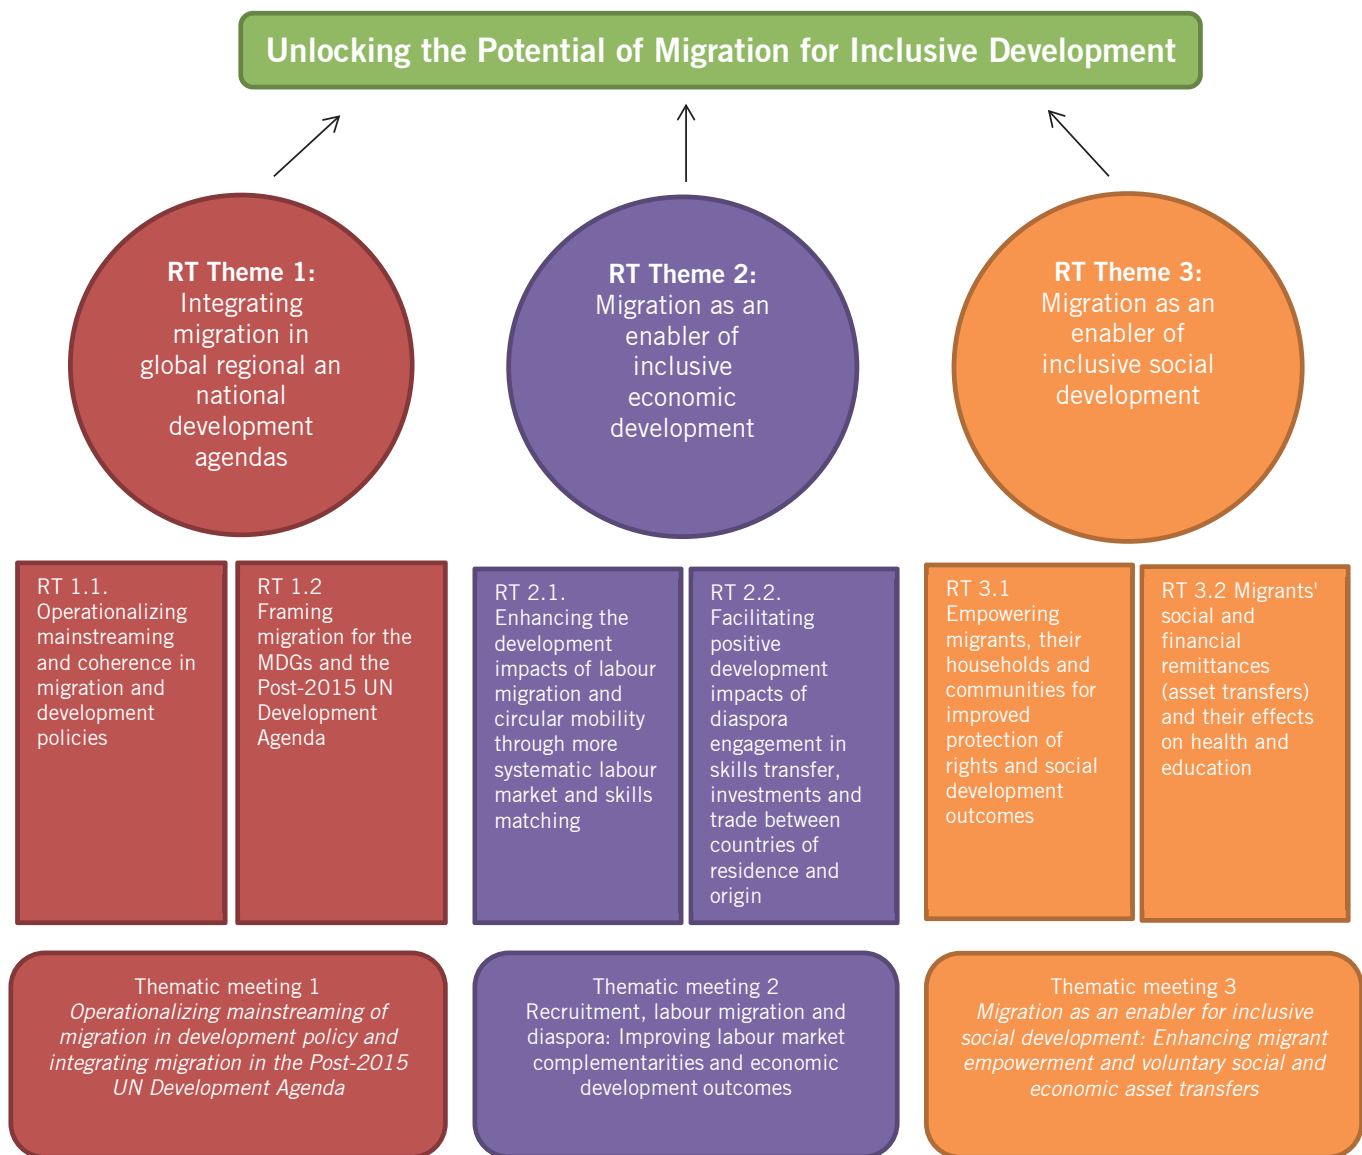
Unlocking the Potential of Migration for Inclusive Development

**RT Theme 1:** Integrating migration in global regional an national development agendas

**RT Theme 2:** Migration as an enabler of inclusive economic development

**RT Theme 3:** Migration as an enabler of inclusive social development

RT 1.1. Operationalizing mainstreaming and coherence in migration and development policies

RT 1.2 Framing migration for the MDGs and the Post-2015 UN Development Agenda

RT 2.1. Enhancing the development impacts of labour migration and circular mobility through more systematic labour market and skills matching

RT 2.2. Facilitating positive development impacts of diaspora engagement in skills transfer, investments and trade between countries of residence and origin

RT 3.1 Empowering migrants, their households and communities for improved protection of rights and social development outcomes

RT 3.2 Migrants' social and financial remittances (asset transfers) and their effects on health and education

Thematic meeting 1
*Operationalizing mainstreaming of migration in development policy and integrating migration in the Post-2015 UN Development Agenda*

Thematic meeting 2
Recruitment, labour migration and diaspora: Improving labour market complementarities and economic development outcomes

Thematic meeting 3
*Migration as an enabler for inclusive social development: Enhancing migrant empowerment and voluntary social and economic asset transfers*